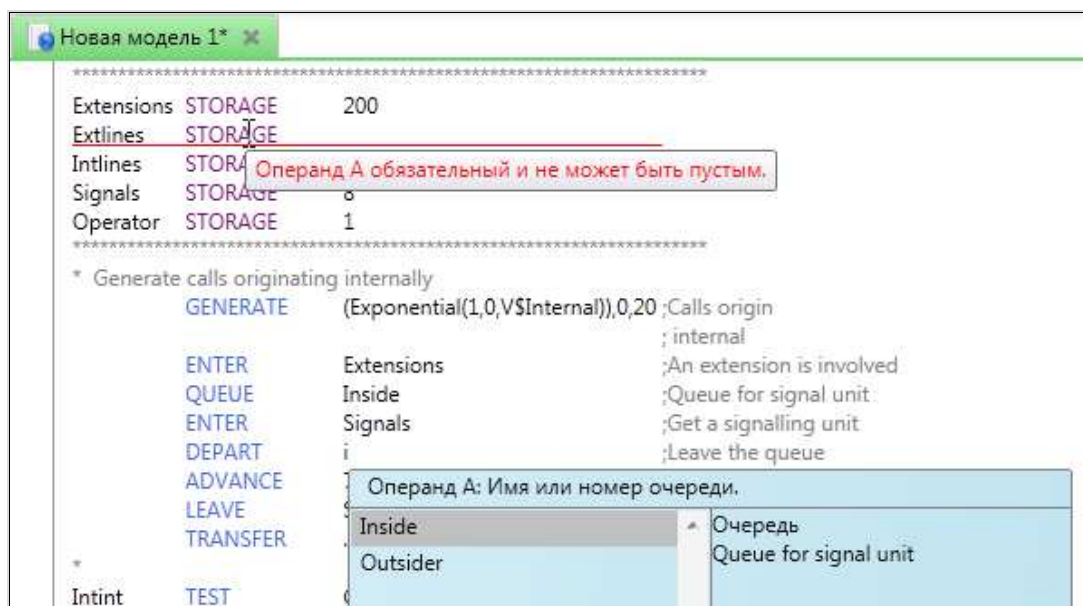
Новая модель 1*

**********************************************************************

Extensions STORAGE 200
Extlines STORAGE
Intlines STORA Операнд А обязательный и не может быть пустым.
Signals STORAGE 8
Operator STORAGE 1

**********************************************************************

* Generate calls originating internally
GENERATE (Exponential(1,0,V$Internal)),0,20 ;Calls origin
; internal
ENTER Extensions ;An extension is involved
QUEUE Inside ;Queue for signal unit
ENTER Signals ;Get a signalling unit
DEPART i ;Leave the queue
ADVANCE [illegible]
LEAVE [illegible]
TRANSFER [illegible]
*
Intint TEST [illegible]

Операнд А: Имя или номер очереди.

Inside
Outsider

Очередь
Queue for signal unit